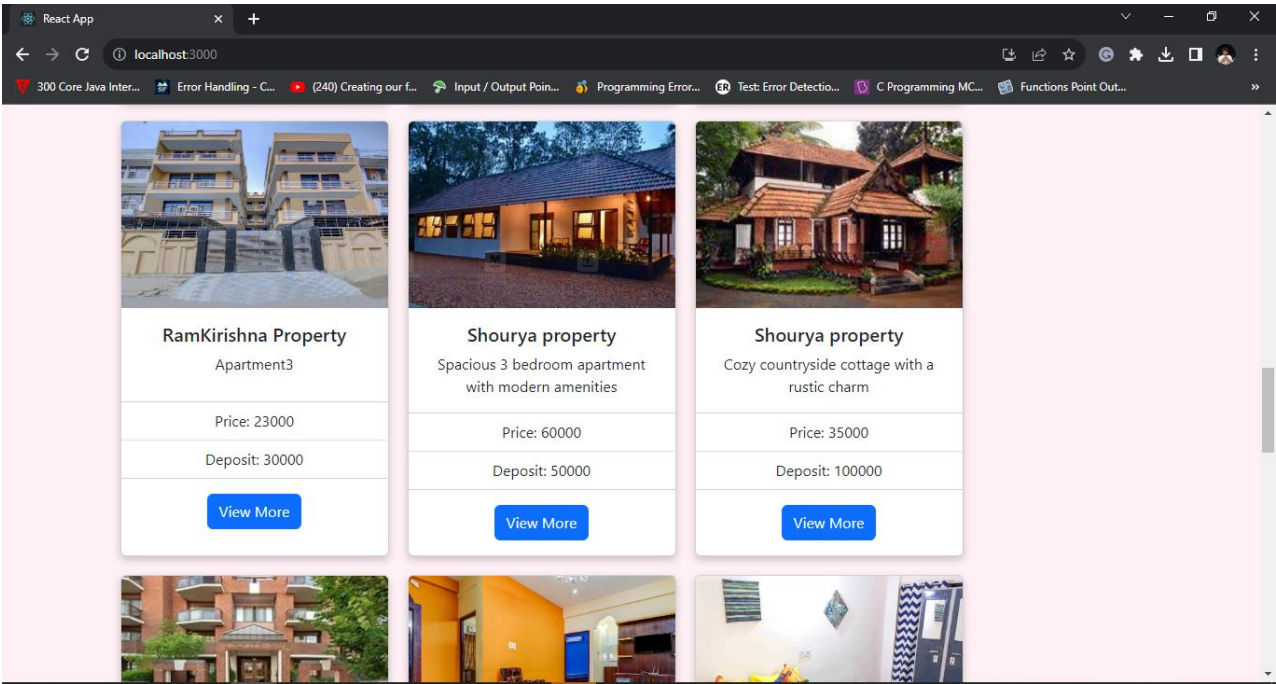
React App

localhost:3000

300 Core Java Inter... Error Handling - C... (240) Creating our f... Input / Output Poin... Programming Error... Test: Error Detectio... C Programming MC... Functions Point Out...

RamKirishna Property
Apartment3
Price: 23000
Deposit: 30000
View More

Shourya property
Spacious 3 bedroom apartment with modern amenities
Price: 60000
Deposit: 50000
View More

Shourya property
Cozy countryside cottage with a rustic charm
Price: 35000
Deposit: 100000
View More